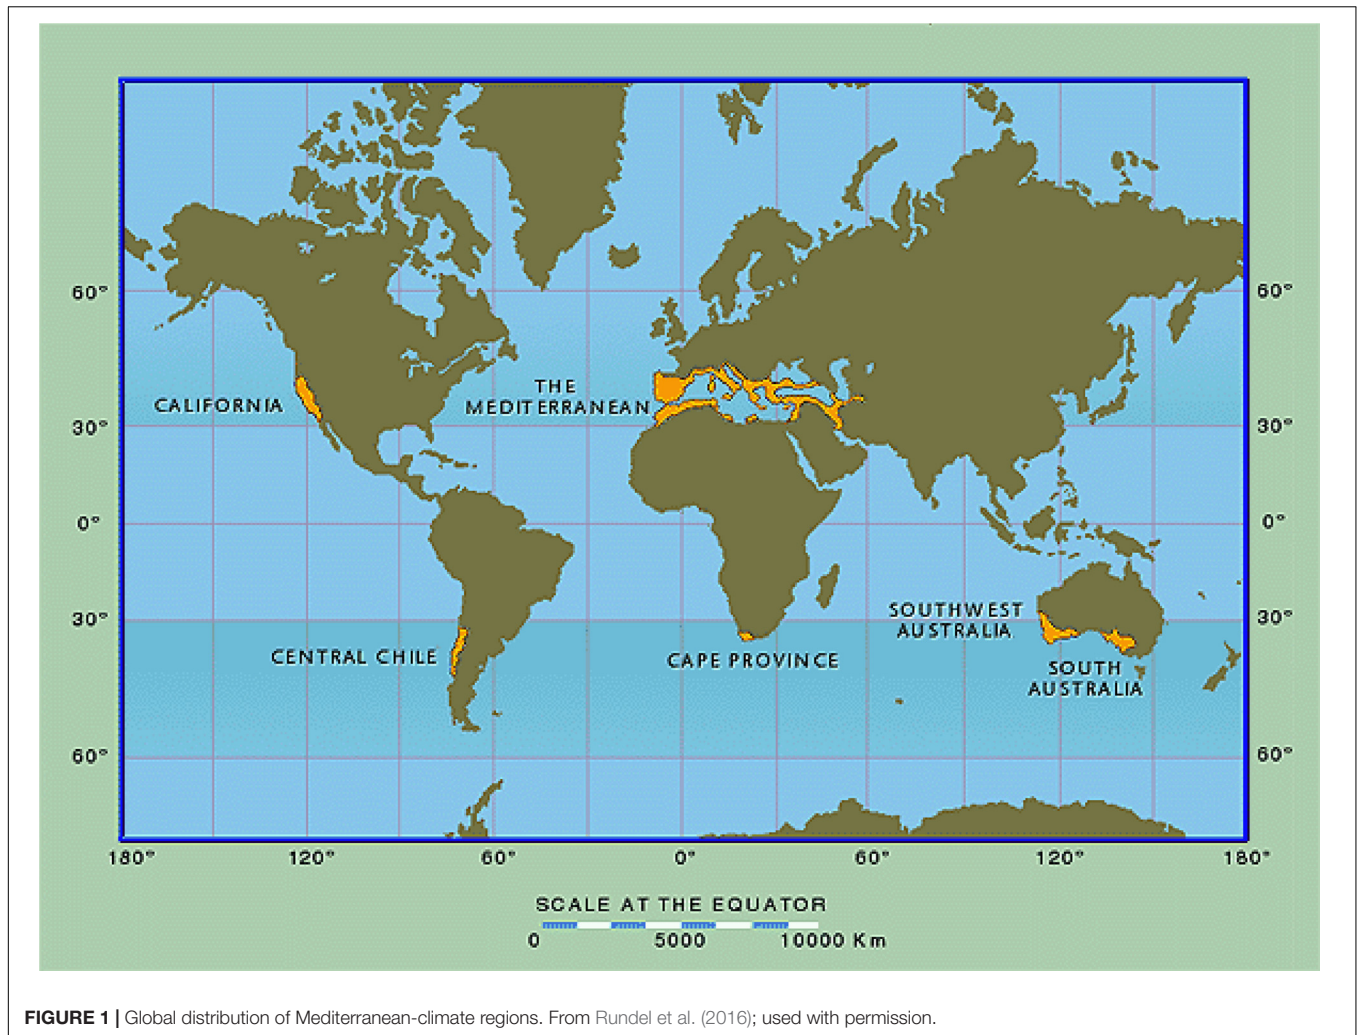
60°
30°
0°
30°
60°

60°
30°
0°
30°
60°

CALIFORNIA

THE MEDITERRANEAN

CENTRAL CHILE

CAPE PROVINCE

SOUTHWEST AUSTRALIA

SOUTH AUSTRALIA

180° 120° 60° 0° 60° 120° 180°

SCALE AT THE EQUATOR
0 5000 10000 Km

**FIGURE 1 |** Global distribution of Mediterranean-climate regions. From Rundel et al. (2016); used with permission.